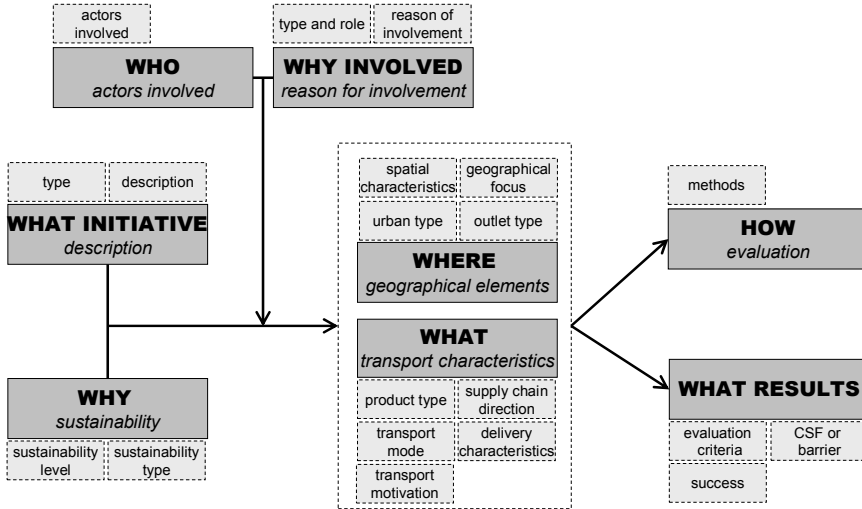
actors involved

WHO
*actors involved*

type and role

reason of involvement

WHY INVOLVED
*reason for involvement*

type

description

WHAT INITIATIVE
*description*

WHY
*sustainability*

sustainability level

sustainability type

spatial characteristics

geographical focus

urban type

outlet type

WHERE
*geographical elements*

WHAT
*transport characteristics*

product type

supply chain direction

transport mode

delivery characteristics

transport motivation

methods

HOW
*evaluation*

WHAT RESULTS

evaluation criteria

CSF or barrier

success